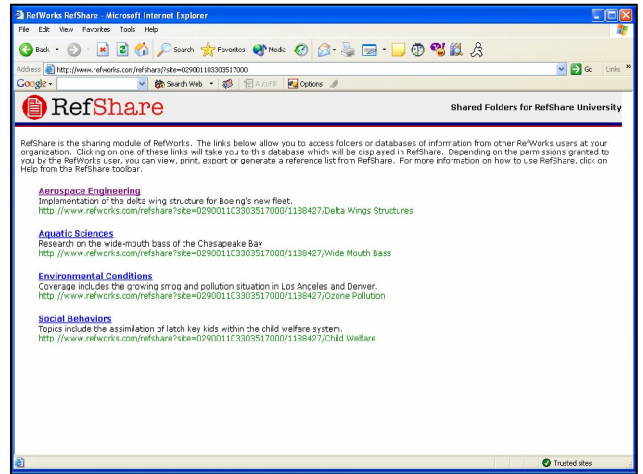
RefWorks RefShare - Microsoft Internet Explorer

File Edit View Favorites Tools Help

Back Search Favorites Media

Address http://www.refworks.com/refshare/?site=029001103303517000

Go Links

Google Search Web Options

RefShare

Shared Folders for RefShare University

RefShare is the sharing module of RefWorks. The links below allow you to access folders or databases of information from other RefWorks users at your organization. Clicking on one of these links will take you to the database which will be displayed in RefShare. Depending on the permissions granted to you by the RefWorks user, you can view, print, export or generate a reference list from RefShare. For more information on how to use RefShare, click on Help from the RefShare toolbar.

Aerospace Engineering
Implementation of the delta wing structure for Boeing's new fleet.
http://www.refworks.com/refshare?site=0290011C3303517000/1138427/Delta Wings Structures

Aquatic Sciences
Research on the wide-mouth bass of the Chesapeake Bay
http://www.refworks.com/refshare?site=0290011C3303517000/1138427/Wide Mouth Bass

Environmental Conditions
Coverage includes the growing smog and pollution situation in Los Angeles and Denver.
http://www.refworks.com/refshare?site=0290011C3303517000/1138427/Ozone Pollution

Social Behaviors
Topics include the assimilation of latch key kids within the child welfare system.
http://www.refworks.com/refshare?site=0290011C3303517000/1138427/Child Welfare

Trusted sites